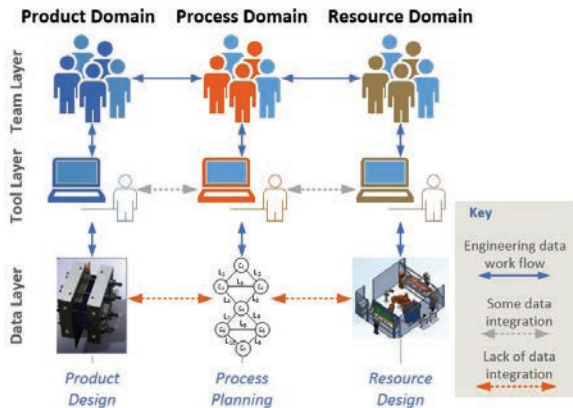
Product Domain Process Domain Resource Domain

Team Layer

Tool Layer

Data Layer

Key

Engineering data work flow

Some data integration

Lack of data integration

Product Design

Process Planning

Resource Design